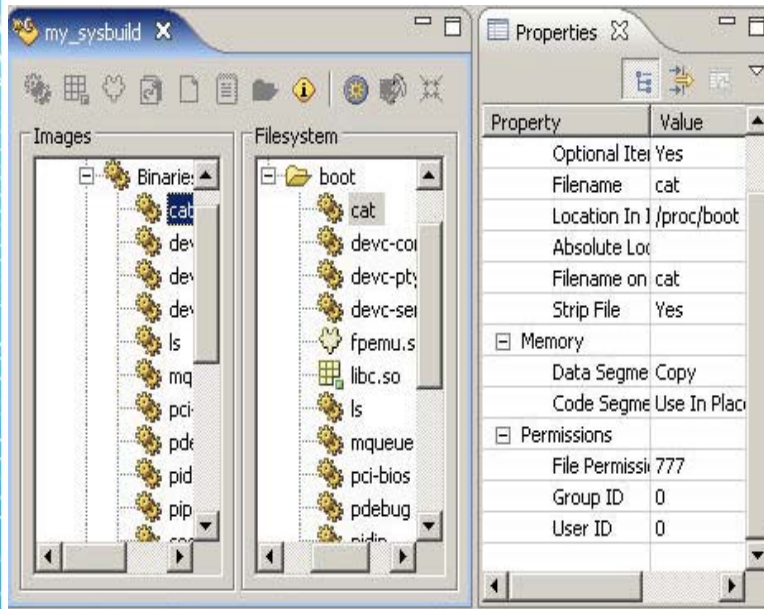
my_sysbuild

Images

Binaries

cat

dev

dev

dev

ls

mq

pci

pde

pid

pip

Filesystem

boot

cat

devc-cor

devc-pty

devc-ser

fpemu.s

libc.so

ls

mqueue

pci-bios

pdebug

Properties

| Property | Value |
|---|---|
| Optional Iter | Yes |
| Filename | cat |
| Location In I | /proc/boot |
| Absolute Loc | |
| Filename on | cat |
| Strip File | Yes |
| Memory | |
| Data Segme | Copy |
| Code Segme | Use In Plac |
| Permissions | |
| File Permissi | 777 |
| Group ID | 0 |
| User ID | 0 |